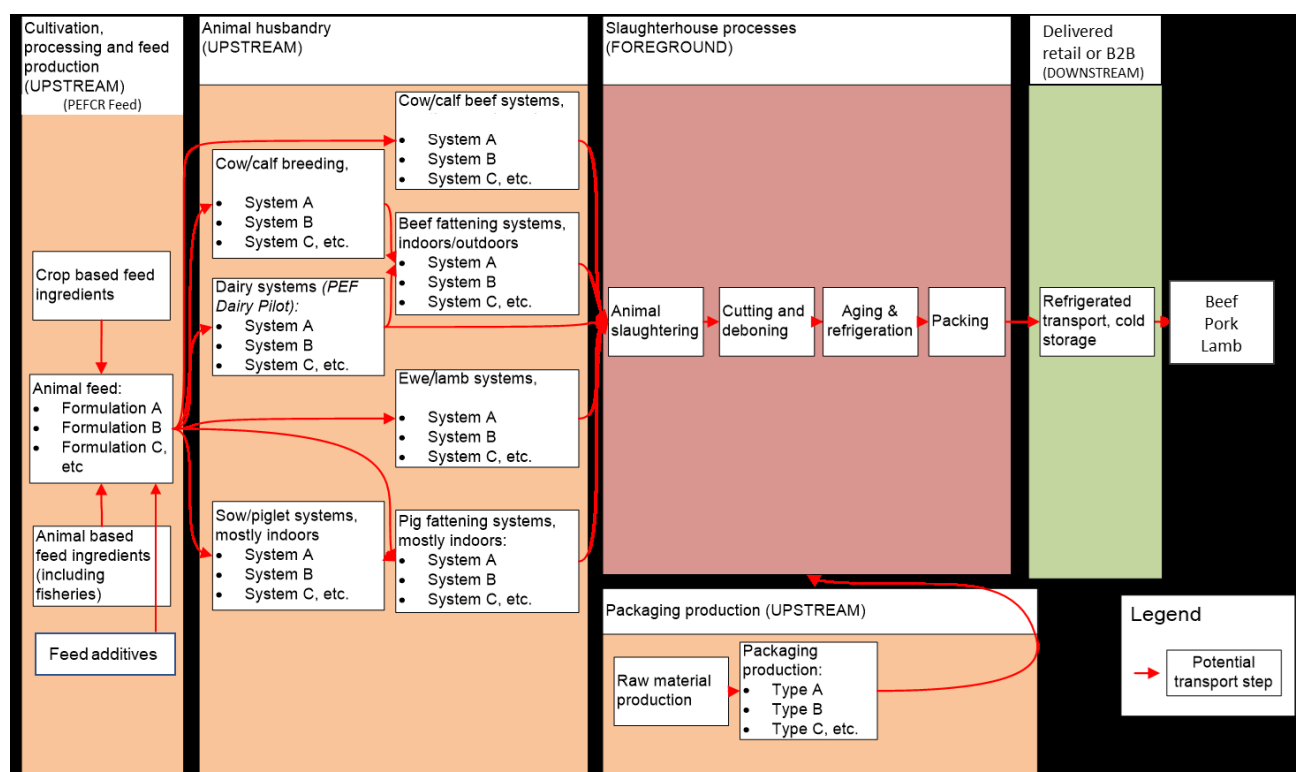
Cultivation, processing and feed production (UPSTREAM)
(PEFCR Feed)

Crop based feed ingredients

Animal feed:
- Formulation A
- Formulation B
- Formulation C, etc

Animal based feed ingredients (including fisheries)

Feed additives

Animal husbandry (UPSTREAM)

Cow/calf breeding,
- System A
- System B
- System C, etc.

Dairy systems *(PEF Dairy Pilot)*:
- System A
- System B
- System C, etc.

Sow/piglet systems, mostly indoors
- System A
- System B
- System C, etc.

Cow/calf beef systems,
- System A
- System B
- System C, etc.

Beef fattening systems, indoors/outdoors
- System A
- System B
- System C, etc.

Ewe/lamb systems,
- System A
- System B
- System C, etc.

Pig fattening systems, mostly indoors:
- System A
- System B
- System C, etc.

Slaughterhouse processes (FOREGROUND)

Animal slaughtering

Cutting and deboning

Aging & refrigeration

Packing

Packaging production (UPSTREAM)

Raw material production

Packaging production:
- Type A
- Type B
- Type C, etc.

Delivered retail or B2B (DOWNSTREAM)

Refrigerated transport, cold storage

Beef
Pork
Lamb

Legend

Potential transport step